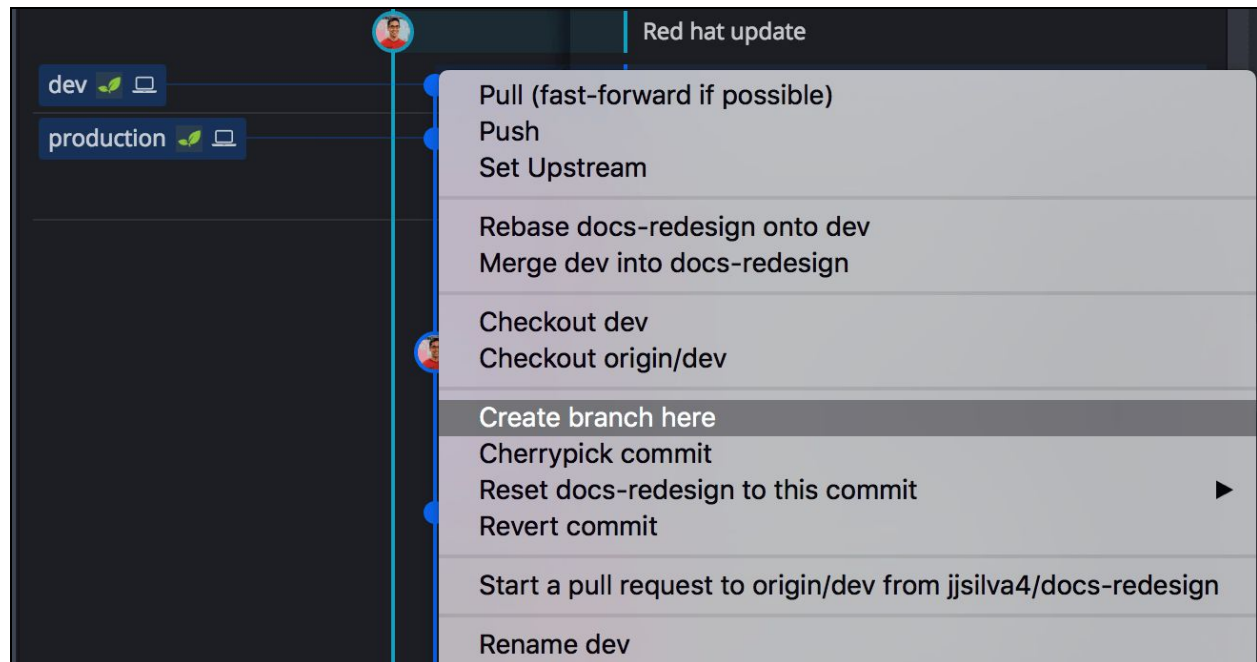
Red hat update

dev

production

Pull (fast-forward if possible)
Push
Set Upstream

Rebase docs-redesign onto dev
Merge dev into docs-redesign

Checkout dev
Checkout origin/dev

Create branch here
Cherrypick commit
Reset docs-redesign to this commit ▶
Revert commit

Start a pull request to origin/dev from jjsilva4/docs-redesign

Rename dev